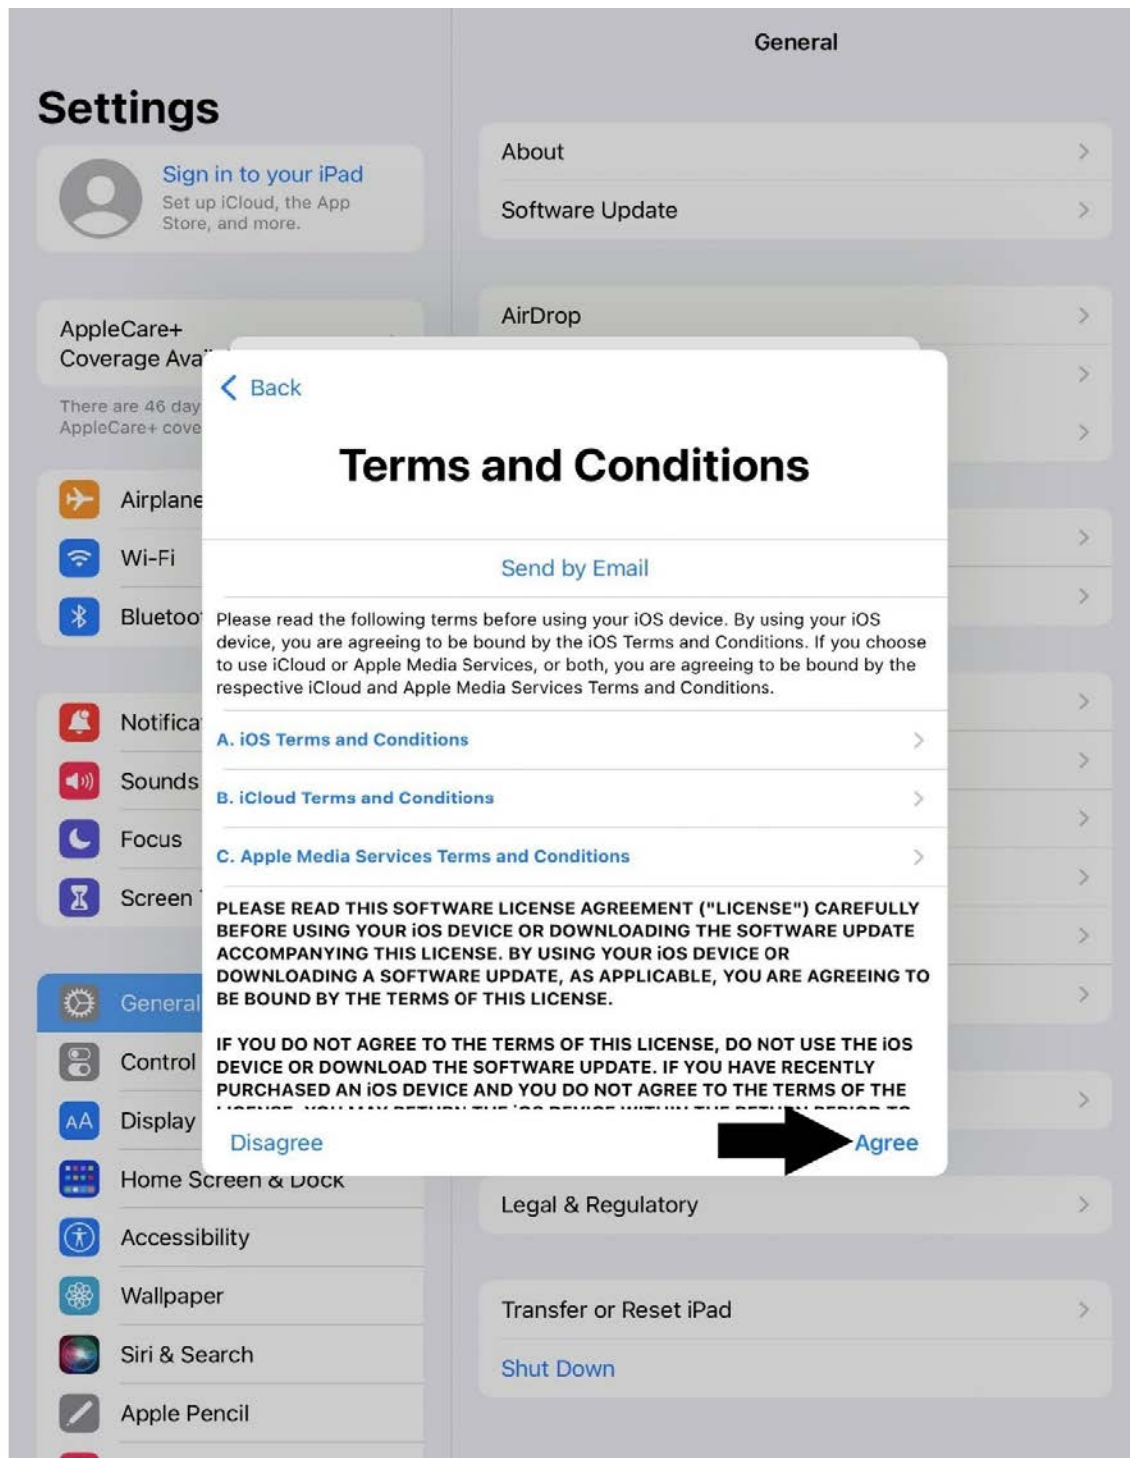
Settings

Sign in to your iPad
Set up iCloud, the App Store, and more.

AppleCare+
Coverage Ava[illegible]

There are 46 day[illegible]
AppleCare+ cove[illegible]

Airplane
Wi-Fi
Bluetoo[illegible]

Notifica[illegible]
Sounds
Focus
Screen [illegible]

General
Control
Display
Home Screen & Dock
Accessibility
Wallpaper
Siri & Search
Apple Pencil

General

About
Software Update

AirDrop

Legal & Regulatory

Transfer or Reset iPad
Shut Down

Back

Terms and Conditions

Send by Email

Please read the following terms before using your iOS device. By using your iOS device, you are agreeing to be bound by the iOS Terms and Conditions. If you choose to use iCloud or Apple Media Services, or both, you are agreeing to be bound by the respective iCloud and Apple Media Services Terms and Conditions.

A. iOS Terms and Conditions

B. iCloud Terms and Conditions

C. Apple Media Services Terms and Conditions

PLEASE READ THIS SOFTWARE LICENSE AGREEMENT ("LICENSE") CAREFULLY BEFORE USING YOUR iOS DEVICE OR DOWNLOADING THE SOFTWARE UPDATE ACCOMPANYING THIS LICENSE. BY USING YOUR iOS DEVICE OR DOWNLOADING A SOFTWARE UPDATE, AS APPLICABLE, YOU ARE AGREEING TO BE BOUND BY THE TERMS OF THIS LICENSE.

IF YOU DO NOT AGREE TO THE TERMS OF THIS LICENSE, DO NOT USE THE iOS DEVICE OR DOWNLOAD THE SOFTWARE UPDATE. IF YOU HAVE RECENTLY PURCHASED AN iOS DEVICE AND YOU DO NOT AGREE TO THE TERMS OF THE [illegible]

Disagree
Agree